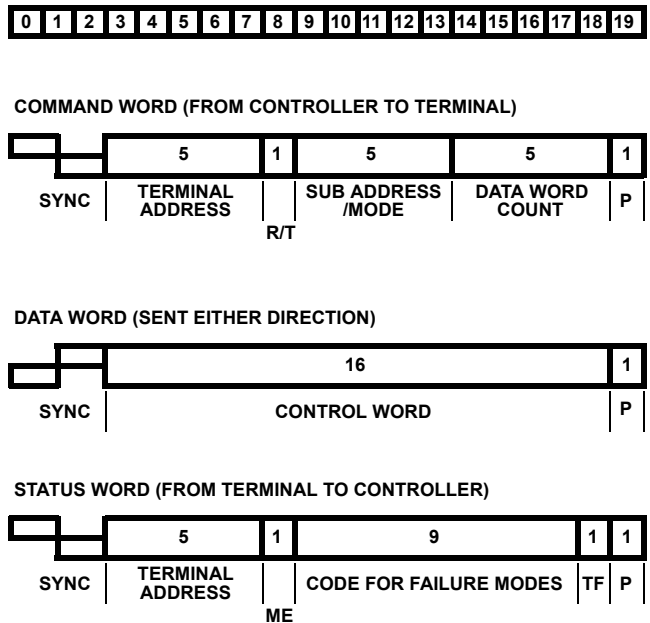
0 1 2 3 4 5 6 7 8 9 10 11 12 13 14 15 16 17 18 19

COMMAND WORD (FROM CONTROLLER TO TERMINAL)

5 1 5 5 1

SYNC TERMINAL ADDRESS R/T SUB ADDRESS /MODE DATA WORD COUNT P

DATA WORD (SENT EITHER DIRECTION)

16 1

SYNC CONTROL WORD P

STATUS WORD (FROM TERMINAL TO CONTROLLER)

5 1 9 1 1

SYNC TERMINAL ADDRESS ME CODE FOR FAILURE MODES TF P